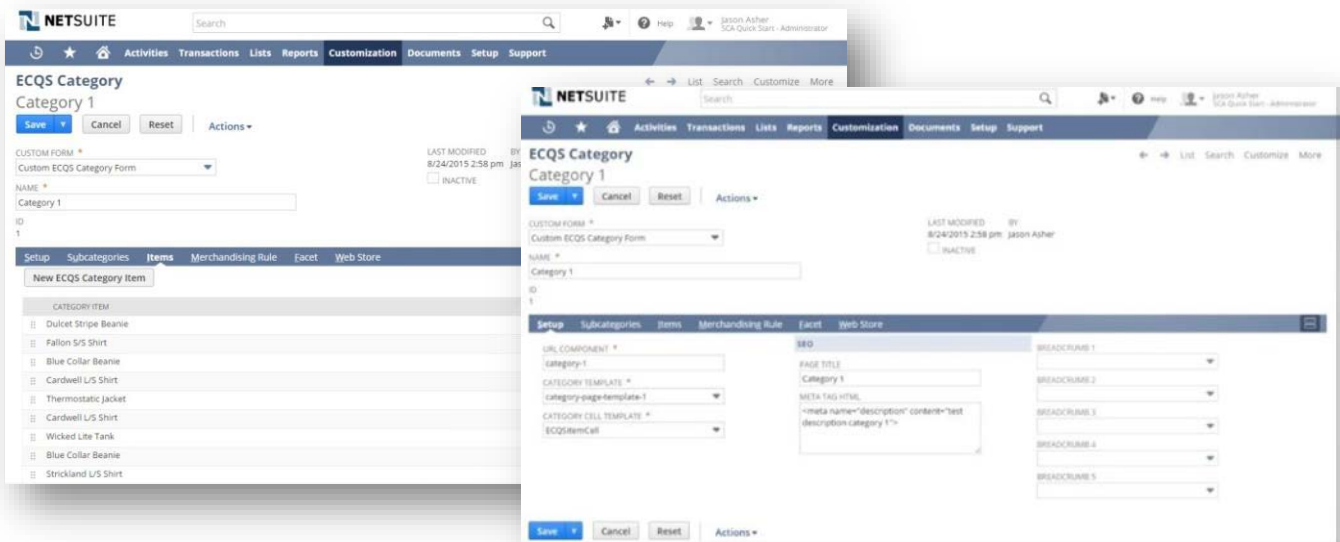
NETSUITE

Search

Help

Jason Asher
SCA Quick Start - Administrator

Activities Transactions Lists Reports Customization Documents Setup Support

ECQS Category

Category 1

Save | Cancel | Reset | Actions ▾

List Search Customize More

CUSTOM FORM *
Custom ECQS Category Form

LAST MODIFIED BY
8/24/2015 2:58 pm Jas

INACTIVE

NAME *
Category 1

ID
1

Setup Subcategories Items Merchandising Rule Facet Web Store

New ECQS Category Item

CATEGORY ITEM
Dulcet Stripe Beanie
Fallon S/S Shirt
Blue Collar Beanie
Cardwell L/S Shirt
Thermostatic Jacket
Cardwell L/S Shirt
Wicked Lite Tank
Blue Collar Beanie
Strickland L/S Shirt

NETSUITE

Search

Help

Jason Asher
SCA Quick Start - Administrator

Activities Transactions Lists Reports Customization Documents Setup Support

ECQS Category

Category 1

List Search Customize More

Save | Cancel | Reset | Actions ▾

CUSTOM FORM *
Custom ECQS Category Form

LAST MODIFIED BY
8/24/2015 2:58 pm Jason Asher

INACTIVE

NAME *
Category 1

ID
1

Setup Subcategories Items Merchandising Rule Facet Web Store

URL COMPONENT *
category-1

CATEGORY TEMPLATE *
category-page-template-1

CATEGORY CELL TEMPLATE *
ECQSItemCell

SEO

PAGE TITLE
Category 1

META TAG HTML
<meta name="description" content="test description category 1">

BREADCRUMB 1

BREADCRUMB 2

BREADCRUMB 3

BREADCRUMB 4

BREADCRUMB 5

Save | Cancel | Reset | Actions ▾